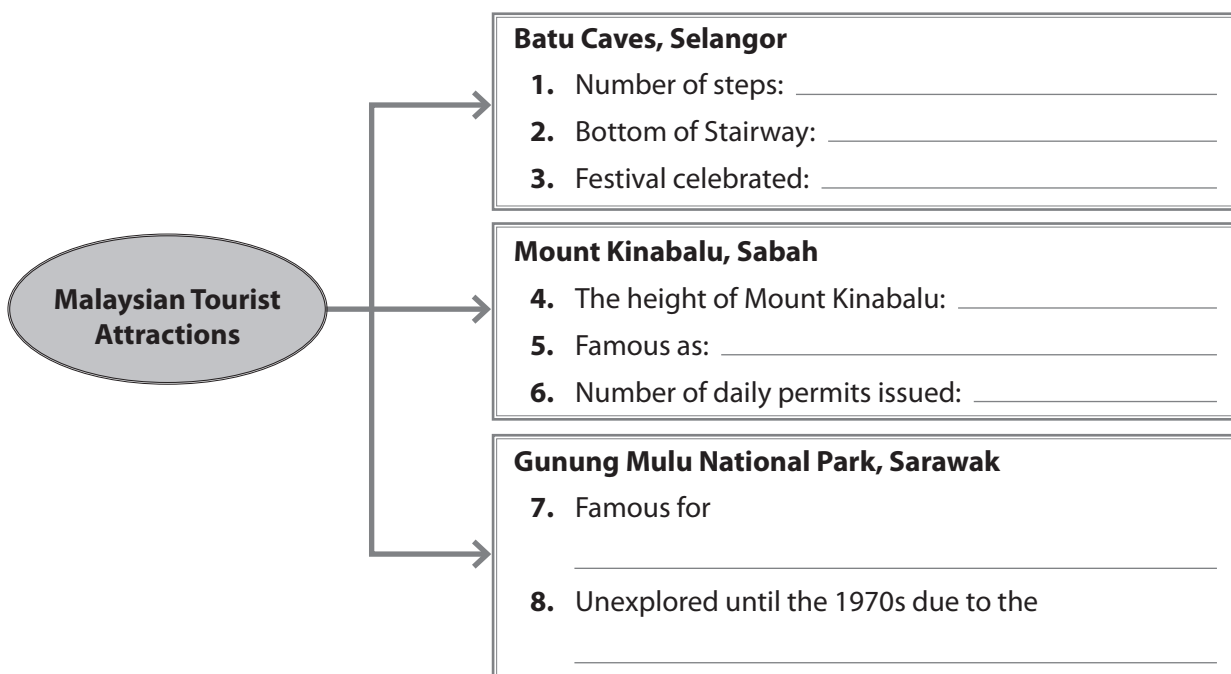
Malaysian Tourist Attractions

Batu Caves, Selangor
1. Number of steps: ______
2. Bottom of Stairway: ______
3. Festival celebrated: ______

Mount Kinabalu, Sabah
4. The height of Mount Kinabalu: ______
5. Famous as: ______
6. Number of daily permits issued: ______

Gunung Mulu National Park, Sarawak
7. Famous for
______
8. Unexplored until the 1970s due to the
______